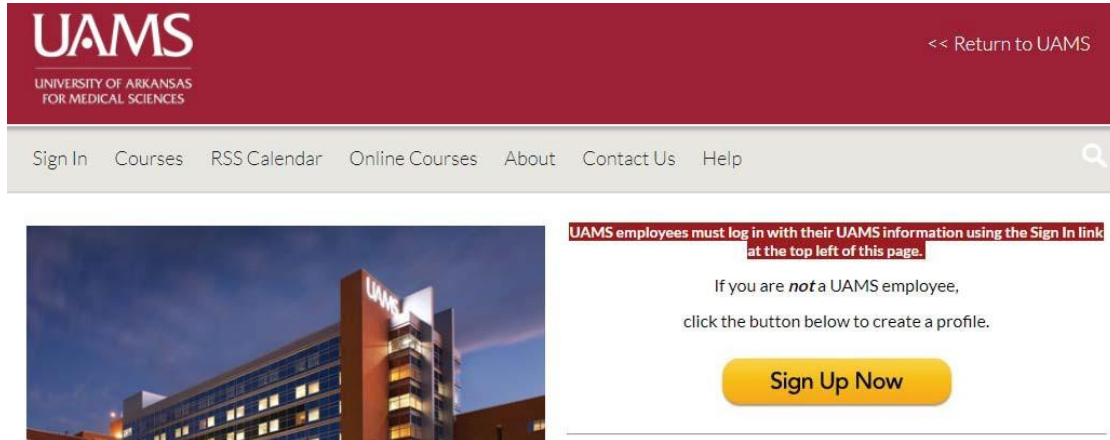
UAMS
UNIVERSITY OF ARKANSAS FOR MEDICAL SCIENCES

<< Return to UAMS

Sign In Courses RSS Calendar Online Courses About Contact Us Help

UAMS

UAMS employees must log in with their UAMS information using the Sign In link at the top left of this page.

If you are *not* a UAMS employee,

click the button below to create a profile.

Sign Up Now